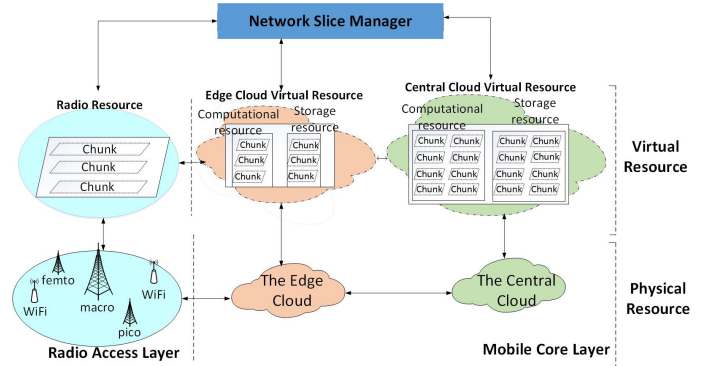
Network Slice Manager

Radio Resource

Chunk
Chunk
Chunk

Edge Cloud Virtual Resource

Computational resource

Storage resource

Chunk
Chunk
Chunk
Chunk
Chunk
Chunk

Central Cloud Virtual Resource

Computational resource

Storage resource

Chunk Chunk
Chunk Chunk
Chunk Chunk
Chunk Chunk

Chunk Chunk
Chunk Chunk
Chunk Chunk
Chunk Chunk

Virtual Resource

femto
WiFi
macro
WiFi
pico

The Edge Cloud

The Central Cloud

Physical Resource

Radio Access Layer

Mobile Core Layer